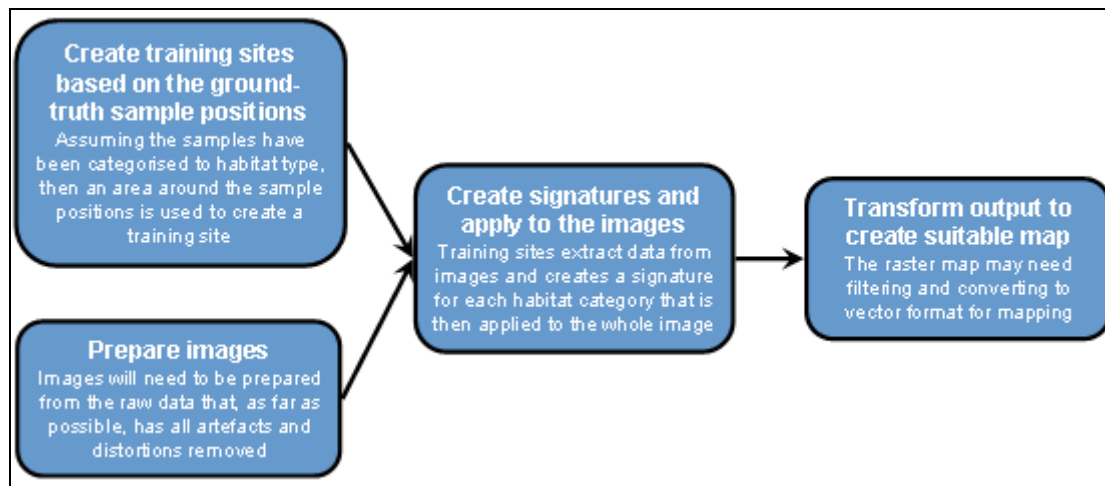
Create training sites based on the ground-truth sample positions
Assuming the samples have been categorised to habitat type, then an area around the sample positions is used to create a training site

Prepare images
Images will need to be prepared from the raw data that, as far as possible, has all artefacts and distortions removed

Create signatures and apply to the images
Training sites extract data from images and creates a signature for each habitat category that is then applied to the whole image

Transform output to create suitable map
The raster map may need filtering and converting to vector format for mapping